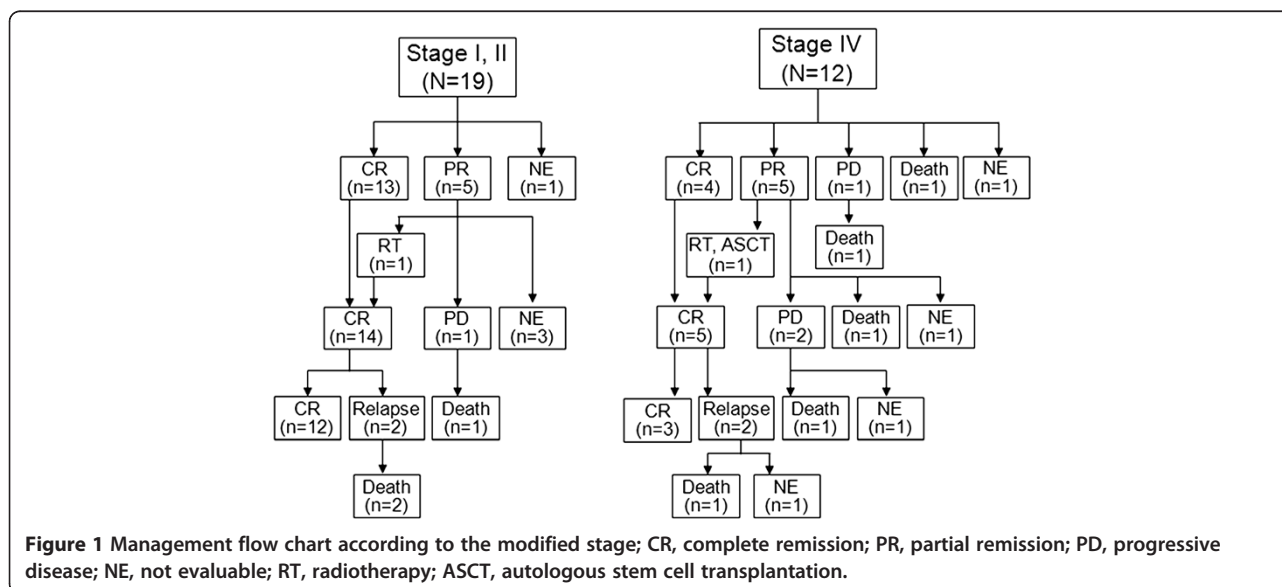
Stage I, II
(N=19)

CR
(n=13)

PR
(n=5)

NE
(n=1)

RT
(n=1)

CR
(n=14)

PD
(n=1)

NE
(n=3)

CR
(n=12)

Relapse
(n=2)

Death
(n=1)

Death
(n=2)

Stage IV
(N=12)

CR
(n=4)

PR
(n=5)

PD
(n=1)

Death
(n=1)

NE
(n=1)

Death
(n=1)

RT, ASCT
(n=1)

CR
(n=5)

PD
(n=2)

Death
(n=1)

NE
(n=1)

CR
(n=3)

Relapse
(n=2)

Death
(n=1)

NE
(n=1)

Death
(n=1)

NE
(n=1)

**Figure 1** Management flow chart according to the modified stage; CR, complete remission; PR, partial remission; PD, progressive disease; NE, not evaluable; RT, radiotherapy; ASCT, autologous stem cell transplantation.